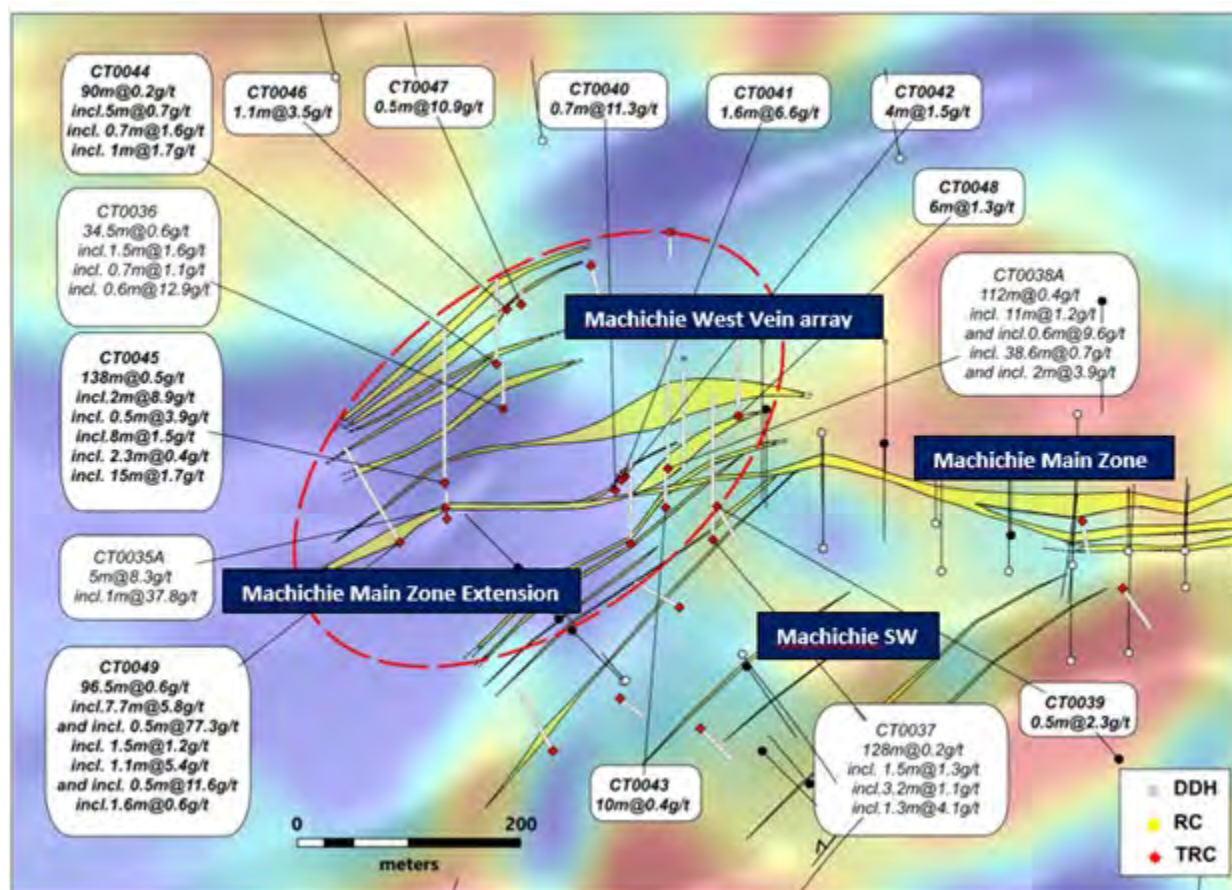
CT0044
90m@0.2g/t
incl.5m@0.7g/t
incl. 0.7m@1.6g/t
incl. 1m@1.7g/t

CT0046
1.1m@3.5g/t

CT0047
0.5m@10.9g/t

CT0040
0.7m@11.3g/t

CT0041
1.6m@6.6g/t

CT0042
4m@1.5g/t

CT0048
6m@1.3g/t

CT0036
34.5m@0.6g/t
incl.1.5m@1.6g/t
incl. 0.7m@1.1g/t
incl. 0.6m@12.9g/t

Machichie West Vein array

CT0038A
112m@0.4g/t
incl. 11m@1.2g/t
and incl.0.6m@9.6g/t
incl. 38.6m@0.7g/t
and incl. 2m@3.9g/t

CT0045
138m@0.5g/t
incl.2m@8.9g/t
incl. 0.5m@3.9g/t
incl.8m@1.5g/t
incl. 2.3m@0.4g/t
incl. 15m@1.7g/t

Machichie Main Zone

CT0035A
5m@8.3g/t
incl.1m@37.8g/t

Machichie Main Zone Extension

Machichie SW

CT0049
96.5m@0.6g/t
incl.7.7m@5.8g/t
and incl. 0.5m@77.3g/t
incl. 1.5m@1.2g/t
incl. 1.1m@5.4g/t
and incl. 0.5m@11.6g/t
incl.1.6m@0.6g/t

CT0039
0.5m@2.3g/t

CT0037
128m@0.2g/t
incl. 1.5m@1.3g/t
incl.3.2m@1.1g/t
incl.1.3m@4.1g/t

CT0043
10m@0.4g/t

0
200
meters

DDH
RC
TRC